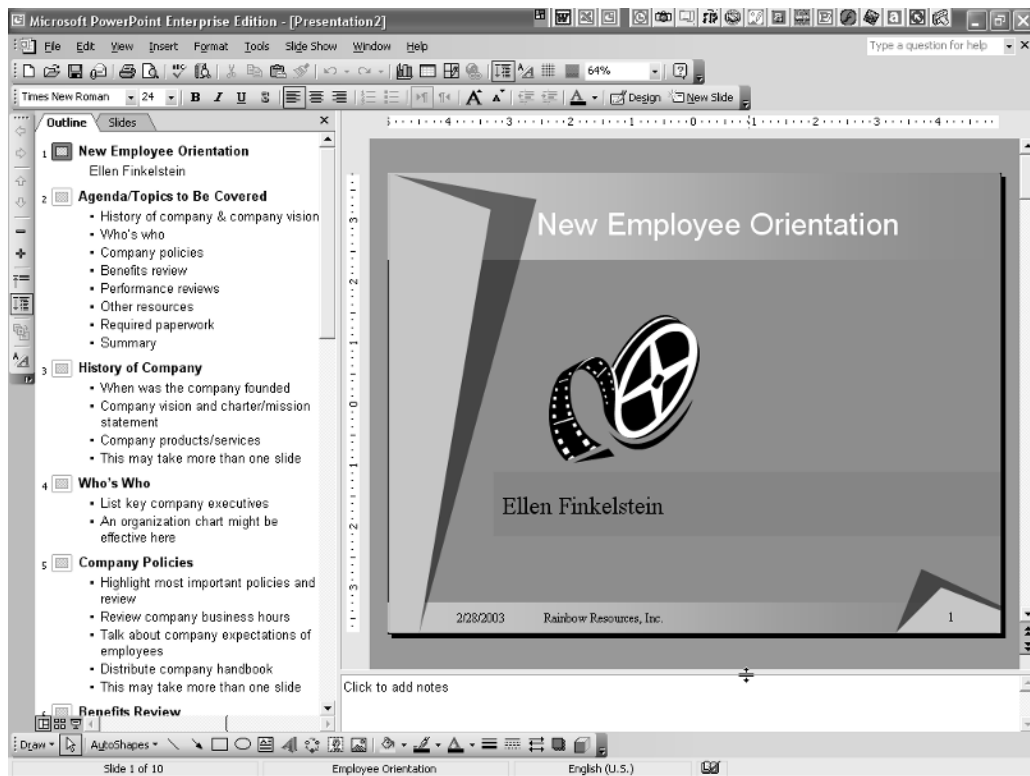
Microsoft PowerPoint Enterprise Edition - [Presentation2]

File Edit View Insert Format Tools Slide Show Window Help

Type a question for help

64%

Times New Roman 24 B I U S Design New Slide

Outline Slides

1 New Employee Orientation
Ellen Finkelstein

2 Agenda/Topics to Be Covered
• History of company & company vision
• Who's who
• Company policies
• Benefits review
• Performance reviews
• Other resources
• Required paperwork
• Summary

3 History of Company
• When was the company founded
• Company vision and charter/mission statement
• Company products/services
• This may take more than one slide

4 Who's Who
• List key company executives
• An organization chart might be effective here

5 Company Policies
• Highlight most important policies and review
• Review company business hours
• Talk about company expectations of employees
• Distribute company handbook
• This may take more than one slide

6 Benefits Review

New Employee Orientation

Ellen Finkelstein

2/28/2003 Rainbow Resources, Inc. 1

Click to add notes

Draw AutoShapes

Slide 1 of 10 Employee Orientation English (U.S.)